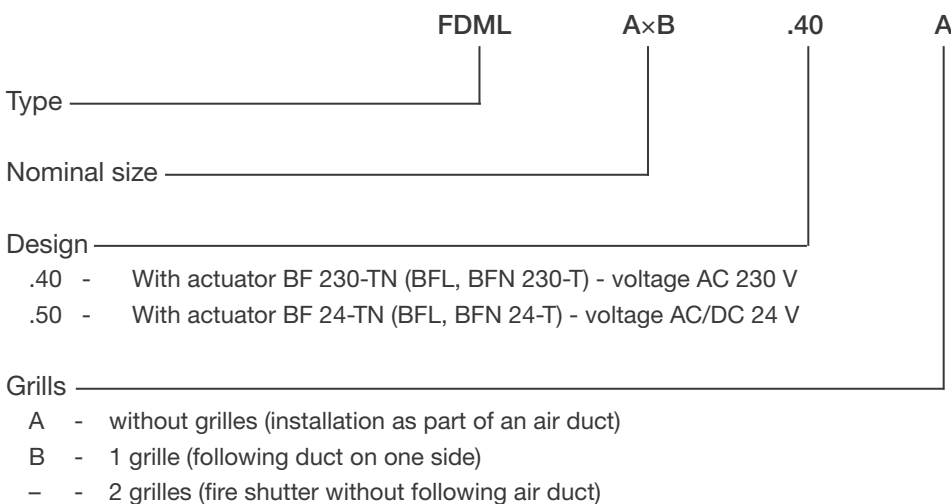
FDML A×B .40 A

Type

Nominal size

Design
.40 - With actuator BF 230-TN (BFL, BFN 230-T) - voltage AC 230 V
.50 - With actuator BF 24-TN (BFL, BFN 24-T) - voltage AC/DC 24 V

Grills
A - without grilles (installation as part of an air duct)
B - 1 grille (following duct on one side)
– - 2 grilles (fire shutter without following air duct)